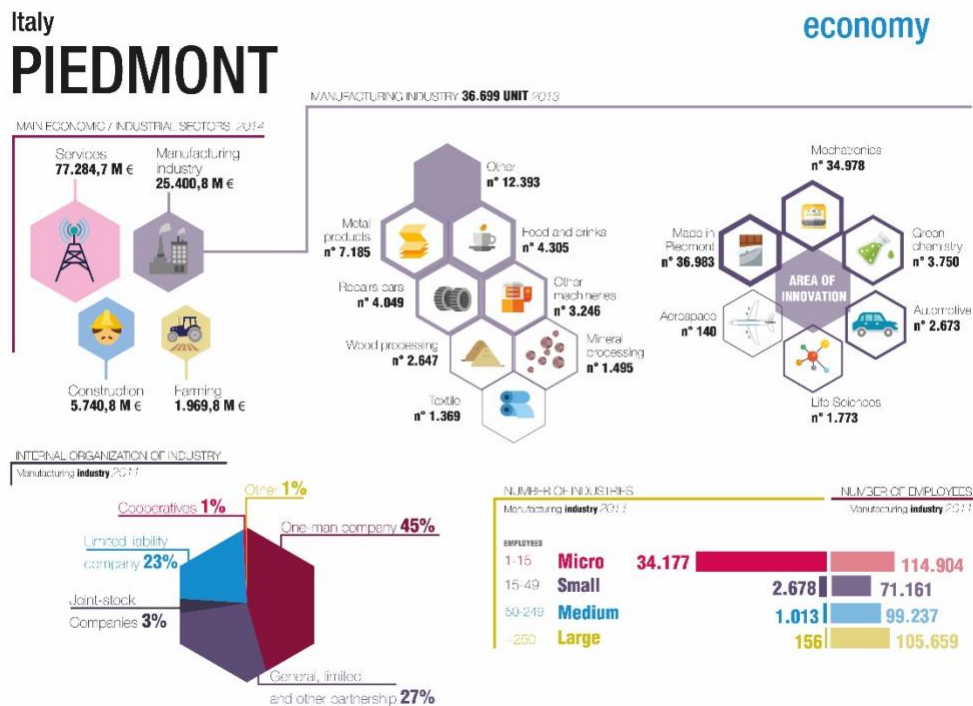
Italy
PIEDMONT

economy

MANUFACTURING INDUSTRY 36.699 UNIT 2013

MAIN ECONOMIC / INDUSTRIAL SECTORS 2014

Services
77.284,7 M €

Manufacturing industry
25.400,8 M €

Construction
5.740,8 M €

Farming
1.969,8 M €

Other
n° 12.393

Metal products
n° 7.185

Food and drinks
n° 4.305

Repairs cars
n° 4.049

Other machineries
n° 3.246

Wood processing
n° 2.647

Mineral processing
n° 1.495

Textile
n° 1.369

Mechatronics
n° 34.978

Made in Piedmont
n° 36.983

Green chemistry
n° 3.750

AREA OF INNOVATION

Aerospace
n° 140

Automotive
n° 2.673

Life Sciences
n° 1.773

INTERNAL ORGANIZATION OF INDUSTRY
Manufacturing industry 2011

Cooperatives 1%
Other 1%
One-man company 45%
Limited liability company 23%
Joint-stock Companies 3%
General, limited and other partnership 27%

NUMBER OF INDUSTRIES
Manufacturing industry 2011

NUMBER OF EMPLOYEES
Manufacturing industry 2011

EMPLOYEES

| | | | |
|---|---|---|---|
| 1-15 | Micro | 34.177 | 114.904 |
| 15-49 | Small | 2.678 | 71.161 |
| 50-249 | Medium | 1.013 | 99.237 |
| >250 | Large | 156 | 105.659 |